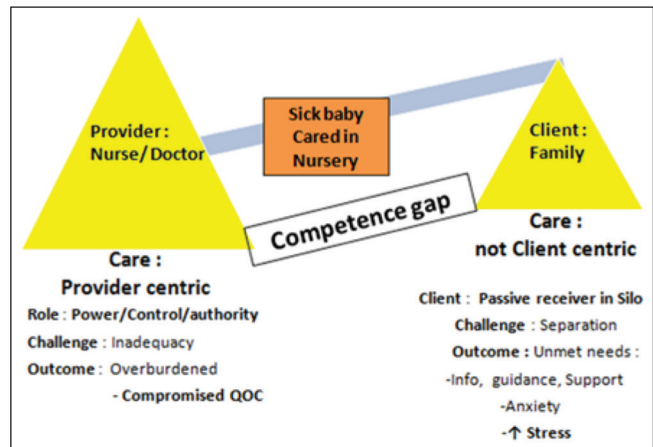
Provider : Nurse/ Doctor

Sick baby Cared in Nursery

Client : Family

Competence gap

Care : Provider centric

Role : Power/Control/authority

Challenge : Inadequacy

Outcome : Overburdened

- Compromised QOC

Care : not Client centric

Client : Passive receiver in Silo

Challenge : Separation

Outcome : Unmet needs :

-Info, guidance, Support

-Anxiety

- ↑ Stress